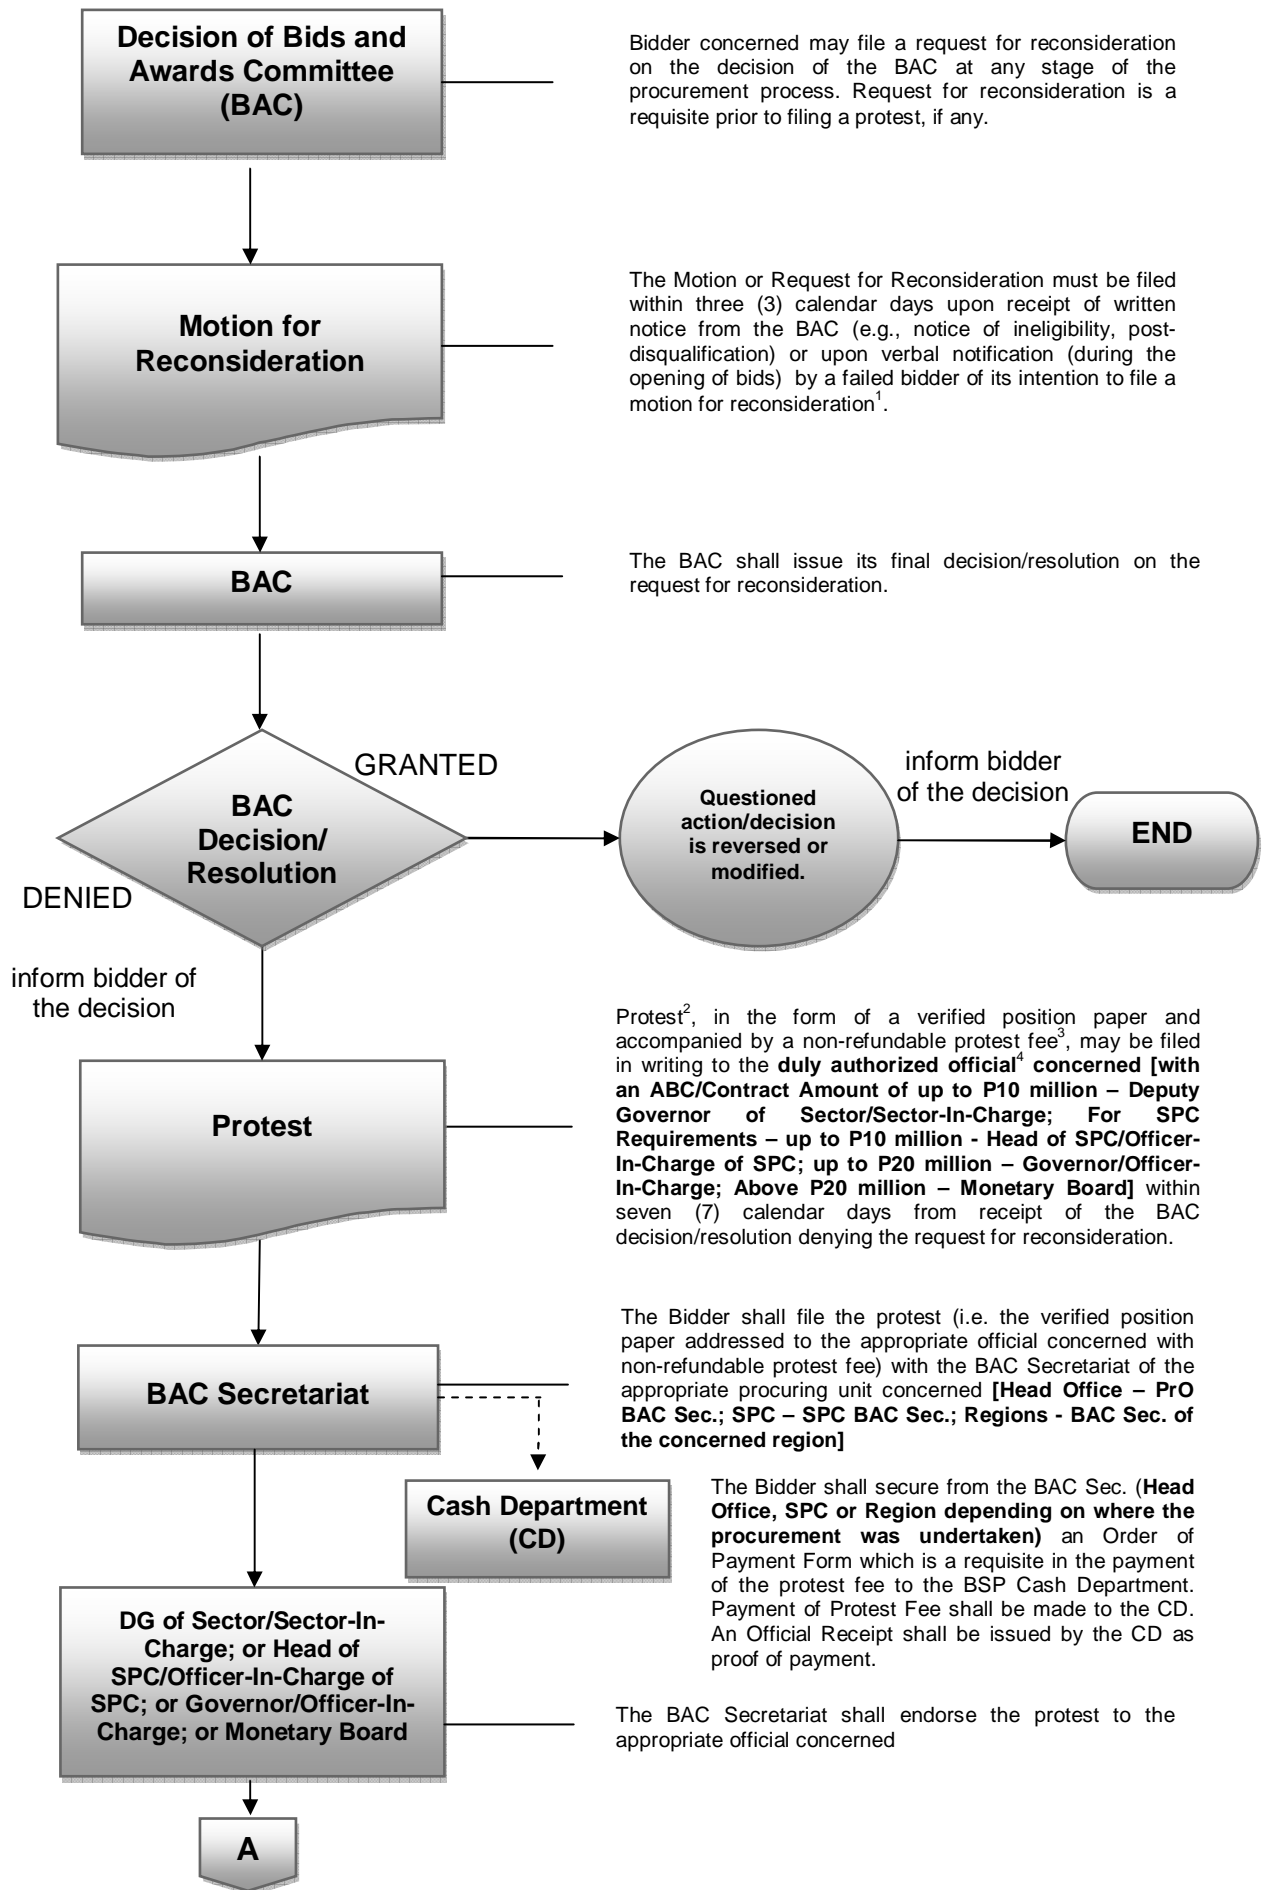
Decision of Bids and Awards Committee (BAC)

Bidder concerned may file a request for reconsideration on the decision of the BAC at any stage of the procurement process. Request for reconsideration is a requisite prior to filing a protest, if any.

Motion for Reconsideration

The Motion or Request for Reconsideration must be filed within three (3) calendar days upon receipt of written notice from the BAC (e.g., notice of ineligibility, post-disqualification) or upon verbal notification (during the opening of bids) by a failed bidder of its intention to file a motion for reconsideration$^1$.

BAC

The BAC shall issue its final decision/resolution on the request for reconsideration.

GRANTED

BAC Decision/ Resolution

Questioned action/decision is reversed or modified.

inform bidder of the decision

END

DENIED

inform bidder of the decision

Protest$^2$, in the form of a verified position paper and accompanied by a non-refundable protest fee$^3$, may be filed in writing to the **duly authorized official$^4$ concerned [with an ABC/Contract Amount of up to P10 million – Deputy Governor of Sector/Sector-In-Charge; For SPC Requirements – up to P10 million - Head of SPC/Officer-In-Charge of SPC; up to P20 million – Governor/Officer-In-Charge; Above P20 million – Monetary Board]** within seven (7) calendar days from receipt of the BAC decision/resolution denying the request for reconsideration.

Protest

The Bidder shall file the protest (i.e. the verified position paper addressed to the appropriate official concerned with non-refundable protest fee) with the BAC Secretariat of the appropriate procuring unit concerned **[Head Office – PrO BAC Sec.; SPC – SPC BAC Sec.; Regions - BAC Sec. of the concerned region]**

BAC Secretariat

Cash Department (CD)

The Bidder shall secure from the BAC Sec. (**Head Office, SPC or Region depending on where the procurement was undertaken)** an Order of Payment Form which is a requisite in the payment of the protest fee to the BSP Cash Department. Payment of Protest Fee shall be made to the CD. An Official Receipt shall be issued by the CD as proof of payment.

DG of Sector/Sector-In-Charge; or Head of SPC/Officer-In-Charge of SPC; or Governor/Officer-In-Charge; or Monetary Board

The BAC Secretariat shall endorse the protest to the appropriate official concerned

A